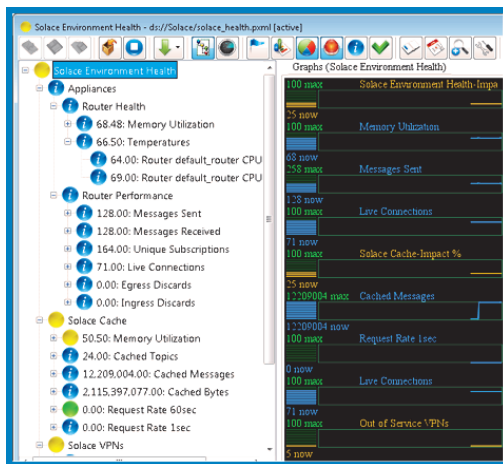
Solace Environment Health - ds://Solace/solace_health.pxml [active]

Solace Environment Health
Appliances
Router Health
68.48: Memory Utilization
66.50: Temperatures
64.00: Router default_router CPU
69.00: Router default_router CPU
Router Performance
128.00: Messages Sent
128.00: Messages Received
164.00: Unique Subscriptions
71.00: Live Connections
0.00: Egress Discards
0.00: Ingress Discards
Solace Cache
50.50: Memory Utilization
24.00: Cached Topics
12,209,004.00: Cached Messages
2,115,397,077.00: Cached Bytes
0.00: Request Rate 60sec
0.00: Request Rate 1sec
Solace VPNs

Graphs (Solace Environment Health)
100 max Solace Environment Health-Impa
25 now
100 max Memory Utilization
68 now
258 max Messages Sent
128 now
100 max Live Connections
71 now
100 max Solace Cache-Impact %
25 now
12209004 max Cached Messages
12209004 now
100 max Request Rate 1sec
0 now
100 max Live Connections
71 now
100 max Out of Service VPNs
5 now